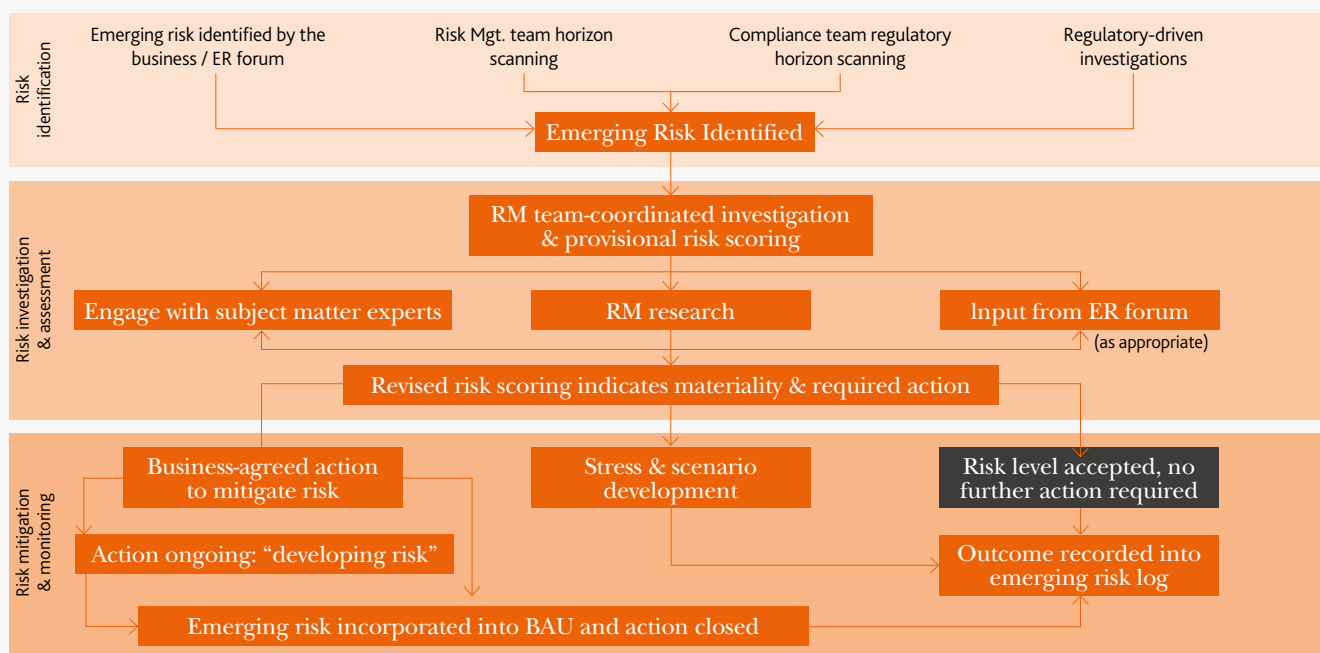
Risk identification

Emerging risk identified by the business / ER forum

Risk Mgt. team horizon scanning

Compliance team regulatory horizon scanning

Regulatory-driven investigations

Emerging Risk Identified

Risk investigation & assessment

RM team-coordinated investigation & provisional risk scoring

Engage with subject matter experts

RM research

lnput from ER forum

(as appropriate)

Revised risk scoring indicates materiality & required action

Risk mitigation & monitoring

Business-agreed action to mitigate risk

Stress & scenario development

Risk level accepted, no further action required

Action ongoing: “developing risk”

Outcome recorded into emerging risk log

Emerging risk incorporated into BAU and action closed